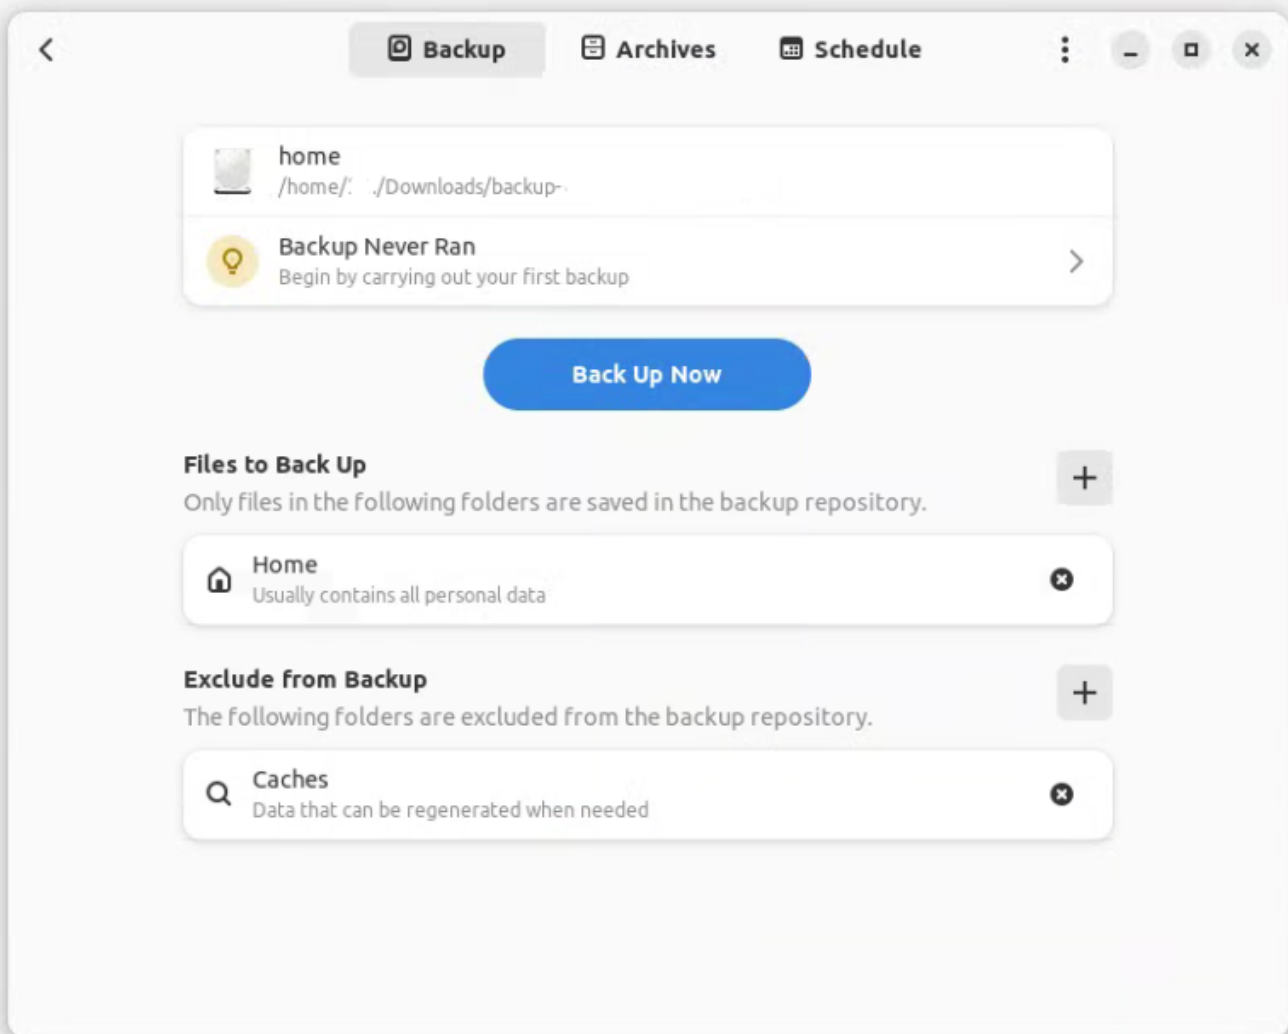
Backup Archives Schedule

home
/home/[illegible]/Downloads/backup-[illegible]

Backup Never Ran
Begin by carrying out your first backup

Back Up Now

Files to Back Up
Only files in the following folders are saved in the backup repository.

Home
Usually contains all personal data

Exclude from Backup
The following folders are excluded from the backup repository.

Caches
Data that can be regenerated when needed